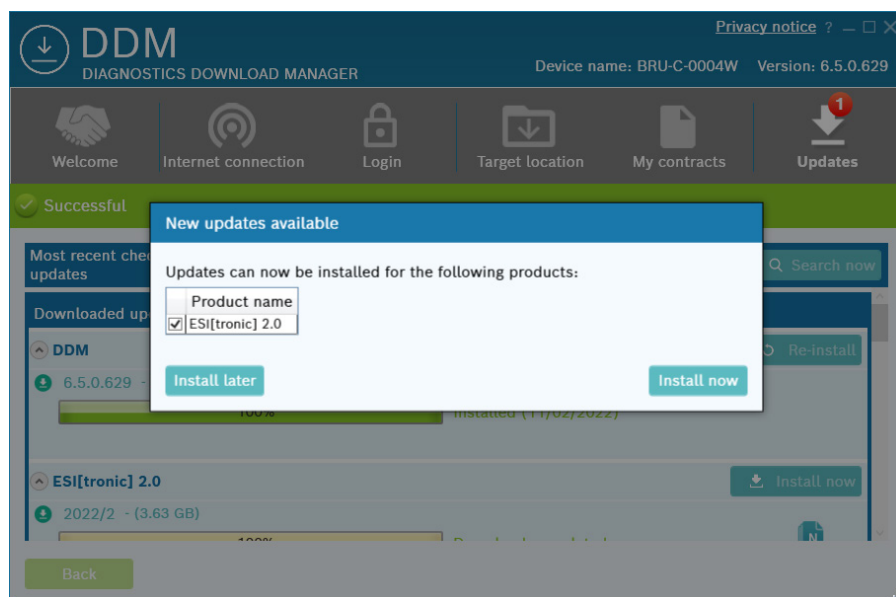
DDM
DIAGNOSTICS DOWNLOAD MANAGER

Privacy notice ? — □ X

Device name: BRU-C-0004W Version: 6.5.0.629

Welcome
Internet connection
Login
Target location
My contracts
1
Updates

Successful

Most recent che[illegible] updates

Search now

Downloaded up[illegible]

DDM

6.5.0.629 - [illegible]

100%

Installed (11/02/2022)

Re-install

ESI[tronic] 2.0

2022/2 - (3.63 GB)

100%

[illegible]

Install now

Back

New updates available

Updates can now be installed for the following products:

| | Product name |
|---|---|
| ☑ | ESI[tronic] 2.0 |

Install later

Install now